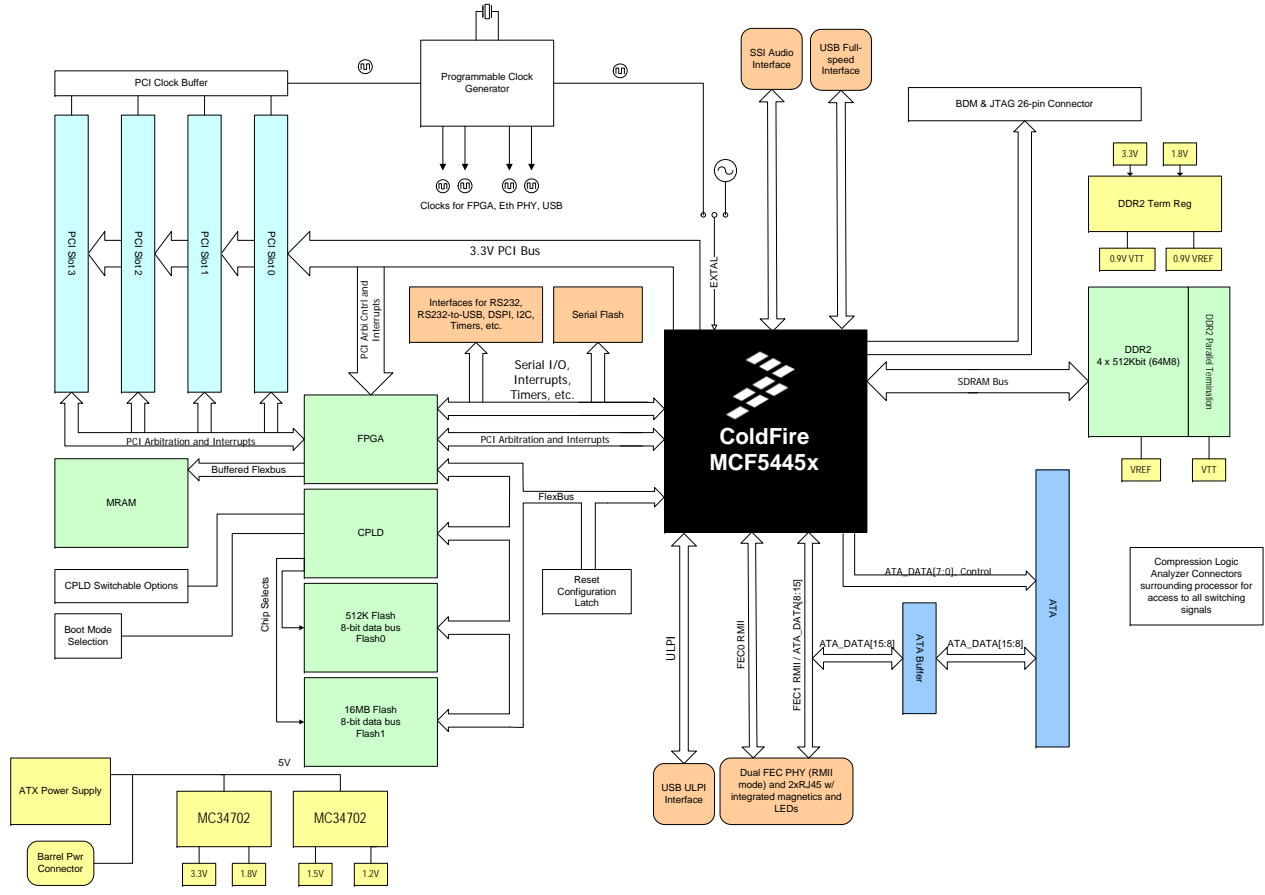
PCI Clock Buffer

Programmable Clock Generator

Clocks for FPGA, Eth PHY, USB

SSI Audio Interface

USB Full-speed Interface

BDM & JTAG 26-pin Connector

3.3V

1.8V

DDR2 Term Reg

0.9V VTT

0.9V VREF

PCI Slot 3

PCI Slot 2

PCI Slot 1

PCI Slot 0

3.3V PCI Bus

EXTAL

PCI Arbi Cntrl and Interrupts

Interfaces for RS232, RS232-to-USB, DSPI, I2C, Timers, etc.

Serial Flash

DDR2
4 x 512Kbit (64M8)

DDR2 Parallel Termination

Serial I/O, Interrupts, Timers, etc.

ColdFire
MCF5445x

SDRAM Bus

PCI Arbitration and Interrupts

FPGA

PCI Arbitration and Interrupts

VREF

VTT

MRAM

Buffered Flexbus

FlexBus

CPLD

ATA_DATA[7:0], Control

Compression Logic Analyzer Connectors surrounding processor for access to all switching signals

CPLD Switchable Options

Chip Selects

Reset Configuration Latch

ATA

Boot Mode Selection

512K Flash
8-bit data bus
Flash0

ULPI

FEC0 RMII

FEC1 RMII / ATA_DATA[8:15]

ATA_DATA[15:8]

ATA Buffer

ATA_DATA[15:8]

16MB Flash
8-bit data bus
Flash1

5V

ATX Power Supply

MC34702

MC34702

USB ULPI Interface

Dual FEC PHY (RMII mode) and 2xRJ45 w/ integrated magnetics and LEDs

Barrel Pwr Connector

3.3V

1.8V

1.5V

1.2V